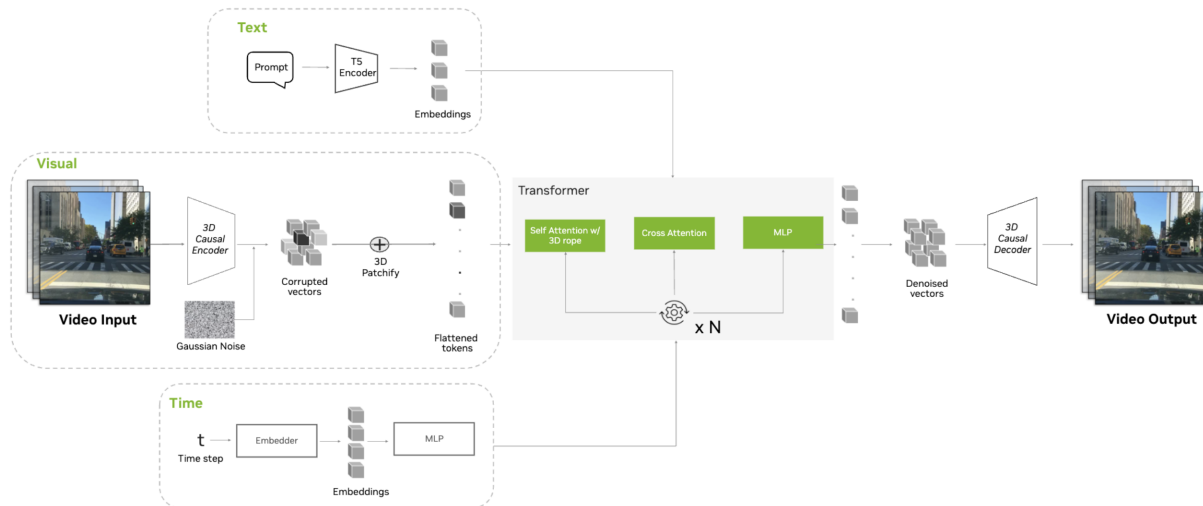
Text

Prompt

T5 Encoder

Embeddings

Visual

Video Input

3D Causal Encoder

Corrupted vectors

Gaussian Noise

3D Patchify

Flattened tokens

Transformer

Self Attention w/ 3D rope

Cross Attention

MLP

x N

Denoised vectors

3D Causal Decoder

Video Output

Time

t

Time step

Embedder

Embeddings

MLP